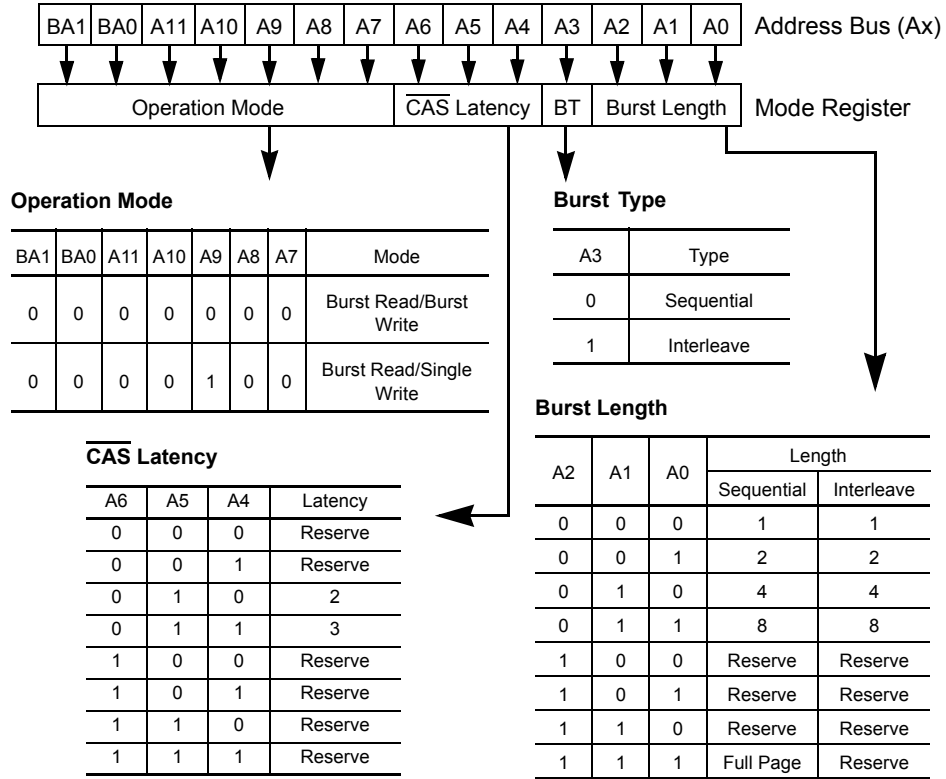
| BA1 | BA0 | A11 | A10 | A9 | A8 | A7 | A6 | A5 | A4 | A3 | A2 | A1 | A0 |
|---|---|---|---|---|---|---|---|---|---|---|---|---|---|

Address Bus (Ax)

| Operation Mode | $\overline{\text{CAS}}$ Latency | BT | Burst Length |
|---|---|---|---|

Mode Register

**Operation Mode**

| BA1 | BA0 | A11 | A10 | A9 | A8 | A7 | Mode |
|---|---|---|---|---|---|---|---|
| 0 | 0 | 0 | 0 | 0 | 0 | 0 | Burst Read/Burst Write |
| 0 | 0 | 0 | 0 | 1 | 0 | 0 | Burst Read/Single Write |

**Burst Type**

| A3 | Type |
|---|---|
| 0 | Sequential |
| 1 | Interleave |

**$\overline{\text{CAS}}$ Latency**

| A6 | A5 | A4 | Latency |
|---|---|---|---|
| 0 | 0 | 0 | Reserve |
| 0 | 0 | 1 | Reserve |
| 0 | 1 | 0 | 2 |
| 0 | 1 | 1 | 3 |
| 1 | 0 | 0 | Reserve |
| 1 | 0 | 1 | Reserve |
| 1 | 1 | 0 | Reserve |
| 1 | 1 | 1 | Reserve |

**Burst Length**

| A2 | A1 | A0 | Length Sequential | Length Interleave |
|---|---|---|---|---|
| 0 | 0 | 0 | 1 | 1 |
| 0 | 0 | 1 | 2 | 2 |
| 0 | 1 | 0 | 4 | 4 |
| 0 | 1 | 1 | 8 | 8 |
| 1 | 0 | 0 | Reserve | Reserve |
| 1 | 0 | 1 | Reserve | Reserve |
| 1 | 1 | 0 | Reserve | Reserve |
| 1 | 1 | 1 | Full Page | Reserve |